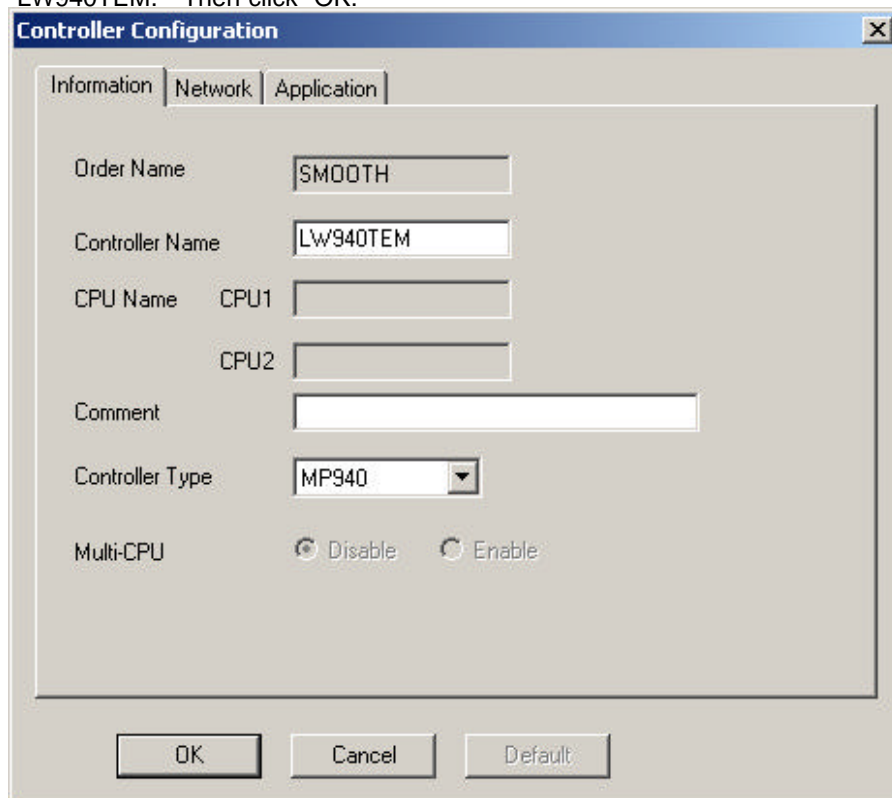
LW940TEM. Then click "OK."

Controller Configuration

Information | Network | Application

Order Name SMOOTH

Controller Name LW940TEM

CPU Name CPU1

CPU2

Comment

Controller Type MP940

Multi-CPU Disable Enable

OK Cancel Default